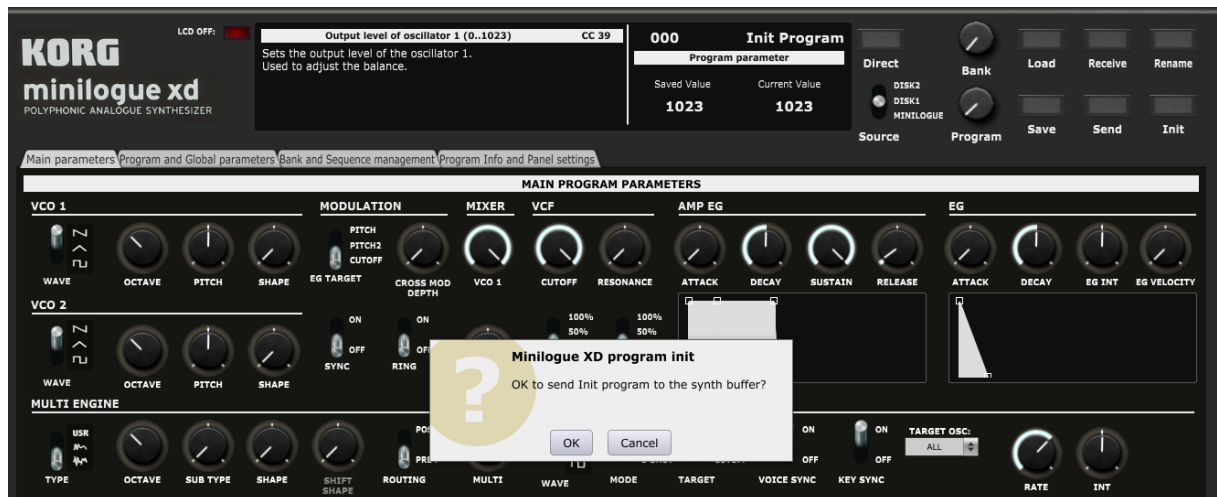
KORG
minilogue xd
POLYPHONIC ANALOGUE SYNTHESIZER

LCD OFF:

Output level of oscillator 1 (0..1023) CC 39
Sets the output level of the oscillator 1.
Used to adjust the balance.

000 Init Program
Program parameter
Saved Value 1023
Current Value 1023

Direct
DISK2
DISK1
MINILOGUE
Source
Bank
Program
Load
Receive
Rename
Save
Send
Init

Main parameters | Program and Global parameters | Bank and Sequence management | Program Info and Panel settings

MAIN PROGRAM PARAMETERS

VCO 1
WAVE OCTAVE PITCH SHAPE

MODULATION
PITCH
PITCH2
CUTOFF
EG TARGET
CROSS MOD DEPTH

MIXER
VCO 1

VCF
CUTOFF RESONANCE

AMP EG
ATTACK DECAY SUSTAIN RELEASE

EG
ATTACK DECAY EG INT EG VELOCITY

VCO 2
WAVE OCTAVE PITCH SHAPE
ON
OFF
SYNC
ON
OFF
RING
100%
50%
100%
50%

MULTI ENGINE
USR
TYPE OCTAVE SUB TYPE SHAPE SHIFT SHAPE
POS
PRE
ROUTING
MULTI
WAVE
MODE
TARGET
ON
OFF
VOICE SYNC
ON
OFF
KEY SYNC
TARGET OSC:
ALL
RATE INT

Minilogue XD program init
OK to send Init program to the synth buffer?
OK
Cancel